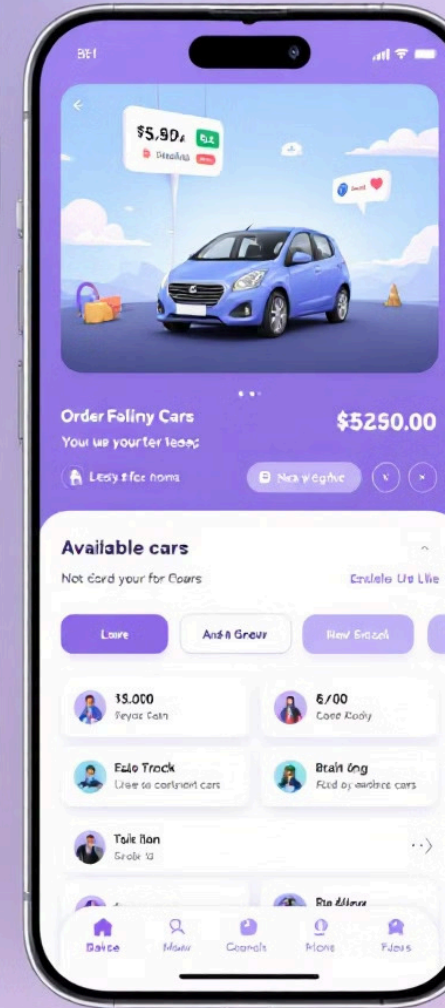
BEI

$5,90A

Order Foliny Cars
Your ue yourter leaa;
$5250.00

Lesy sfor hone
Nea vegthe

Available cars
Not cord your for Cours
Enlelo Ue Lile

Lare
Anda Greur
Nev Sacal

35.000
Feyor Fain

6/00
Coce Rody

Edo Track
Liee to contnert cars

Brain ing
Feed oy amdaice cars

Taie Ban
Sroir 13

Rin Mlaur

Balce
Maw
Conmals
Mone
Ficus